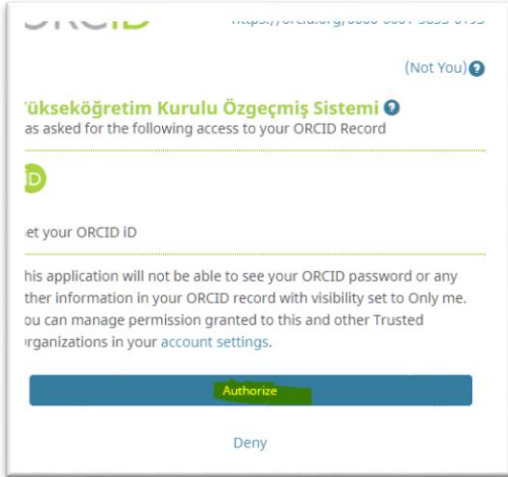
ORCiD https://orcid.org/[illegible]

(Not You)

ükseköğretim Kurulu Özgeçmiş Sistemi
as asked for the following access to your ORCID Record

iD

et your ORCID iD

his application will not be able to see your ORCID password or any ther information in your ORCID record with visibility set to Only me. ou can manage permission granted to this and other Trusted rganizations in your account settings.

Authorize

Deny